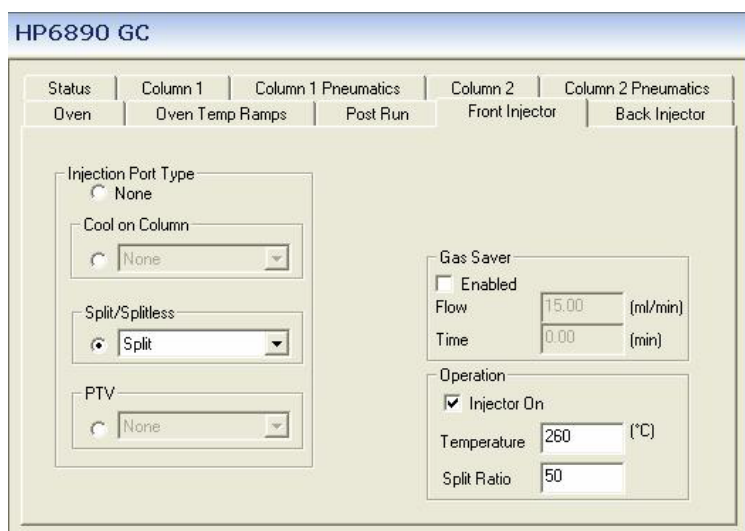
HP6890 GC

Status | Column 1 | Column 1 Pneumatics | Column 2 | Column 2 Pneumatics
Oven | Oven Temp Ramps | Post Run | Front Injector | Back Injector

Injection Port Type
None

Cool on Column
None

Split/Splitless
Split

PTV
None

Gas Saver
Enabled
Flow 15.00 (ml/min)
Time 0.00 (min)

Operation
Injector On
Temperature 260 (°C)
Split Ratio 50